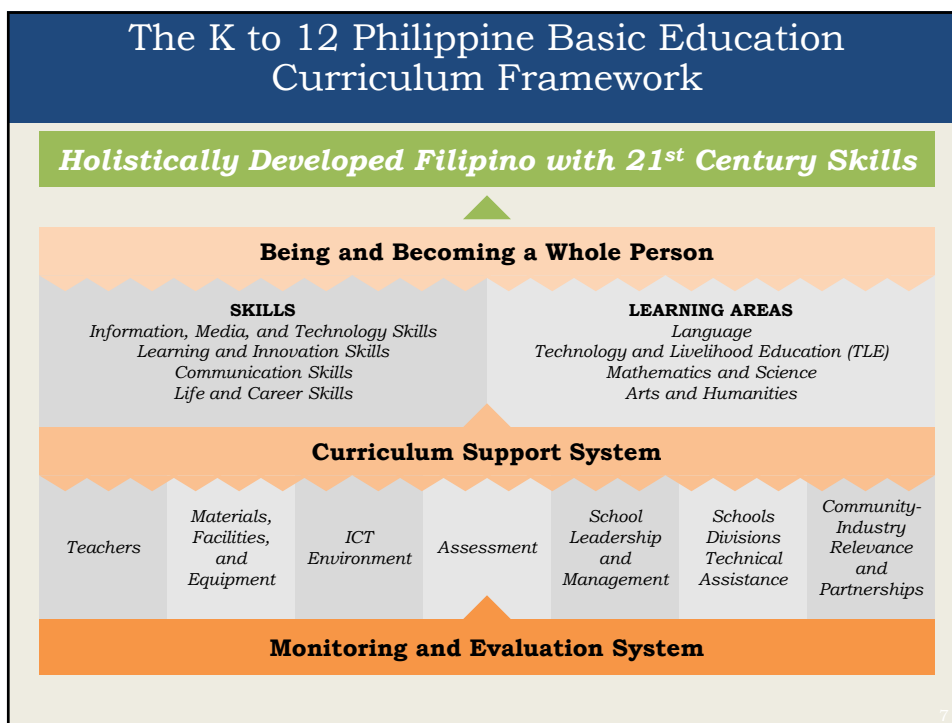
The K to 12 Philippine Basic Education Curriculum Framework

Holistically Developed Filipino with 21$^{st}$ Century Skills

Being and Becoming a Whole Person

SKILLS
Information, Media, and Technology Skills
Learning and Innovation Skills
Communication Skills
Life and Career Skills

LEARNING AREAS
Language
Technology and Livelihood Education (TLE)
Mathematics and Science
Arts and Humanities

Curriculum Support System

| Teachers | Materials, Facilities, and Equipment | ICT Environment | Assessment | School Leadership and Management | Schools Divisions Technical Assistance | Community-Industry Relevance and Partnerships |
|---|---|---|---|---|---|---|

Monitoring and Evaluation System